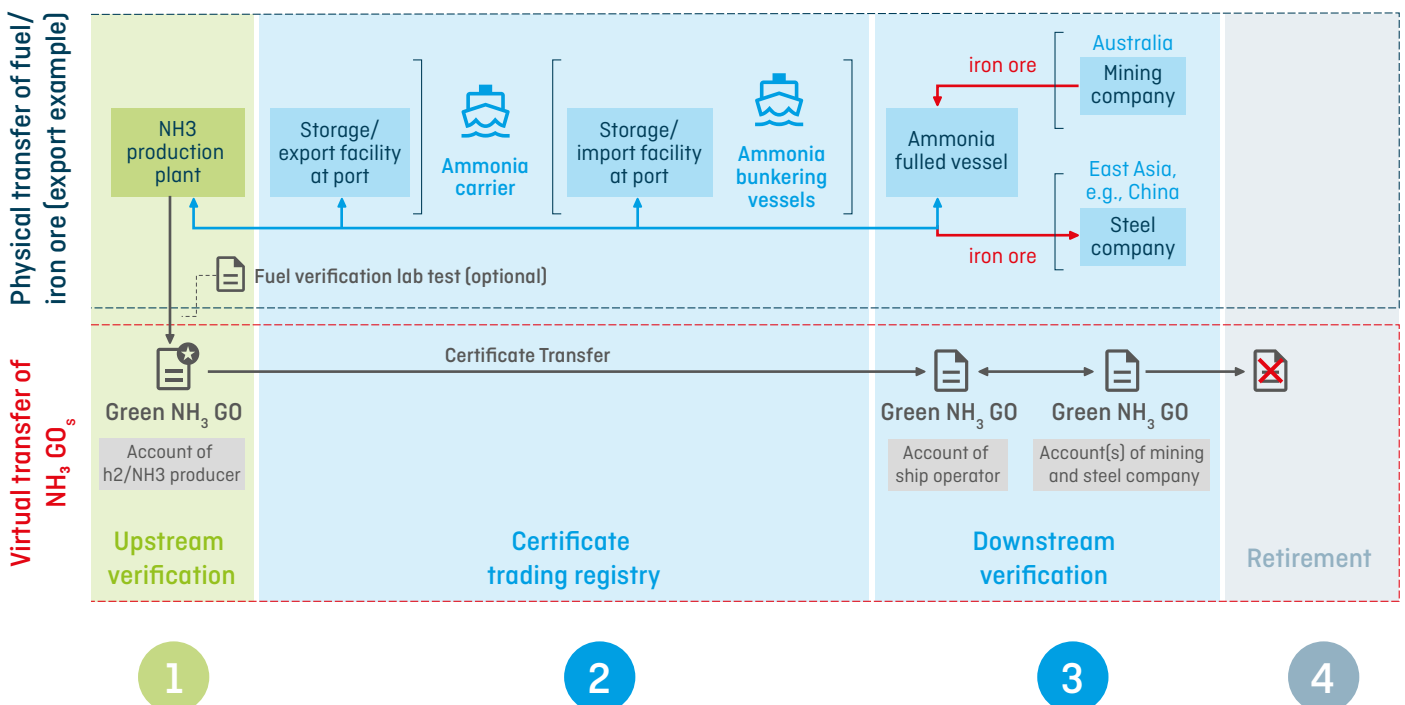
Physical transfer of fuel/ iron ore (export example)

NH3 production plant

Storage/ export facility at port

Ammonia carrier

Storage/ import facility at port

Ammonia bunkering vessels

iron ore

Australia

Mining company

Ammonia fulled vessel

East Asia, e.g., China

Steel company

iron ore

Fuel verification lab test (optional)

Virtual transfer of $NH_3$ $GO_s$

Certificate Transfer

Green $NH_3$ GO

Account of h2/NH3 producer

Green $NH_3$ GO

Account of ship operator

Green $NH_3$ GO

Account(s) of mining and steel company

Upstream verification

Certificate trading registry

Downstream verification

Retirement

1

2

3

4